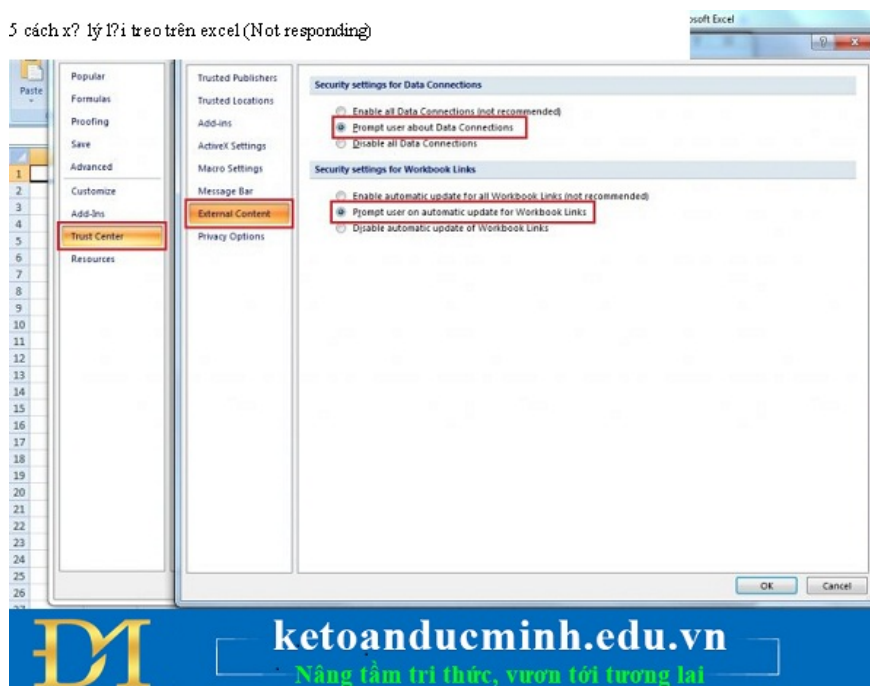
5 cách x? lý l?i treo trên excel (Not responding)

osoft Excel

Paste

Popular
Formulas
Proofing
Save
Advanced
Customize
Add-Ins
Trust Center
Resources

Trusted Publishers
Trusted Locations
Add-ins
ActiveX Settings
Macro Settings
Message Bar
External Content
Privacy Options

Security settings for Data Connections

Enable all Data Connections (not recommended)
Prompt user about Data Connections
Disable all Data Connections

Security settings for Workbook Links

Enable automatic update for all Workbook Links (not recommended)
Prompt user on automatic update for Workbook Links
Disable automatic update of Workbook Links

1
2
3
4
5
6
7
8
9
10
11
12
13
14
15
16
17
18
19
20
21
22
23
24
25
26

OK
Cancel

ketoanducminh.edu.vn
Nâng tầm tri thức, vươn tới tương lai